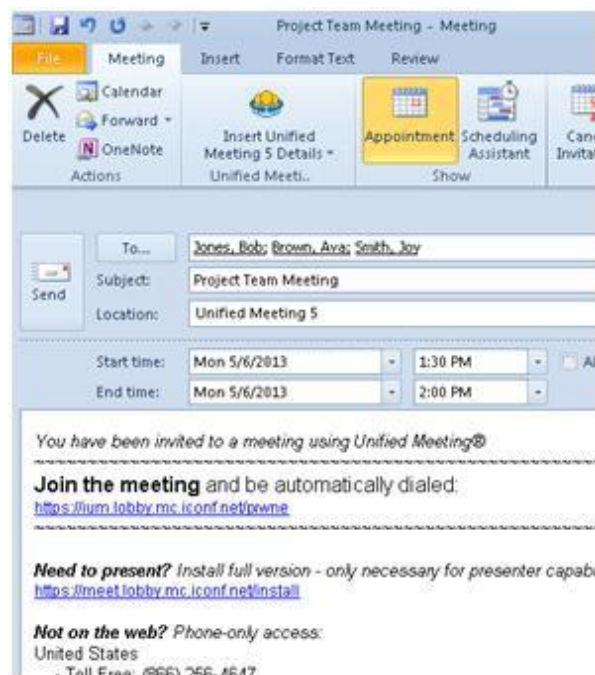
Project Team Meeting - Meeting

File Meeting Insert Format Text Review

Delete
Calendar
Forward
OneNote
Actions

Insert Unified Meeting 5 Details
Unified Meeti...

Appointment Scheduling Assistant
Show

Canc Invita

Send
To...
Jones, Bob; Brown, Ava; Smith, Joy
Subject:
Project Team Meeting
Location:
Unified Meeting 5

Start time:
Mon 5/6/2013
1:30 PM
Al
End time:
Mon 5/6/2013
2:00 PM

You have been invited to a meeting using Unified Meeting®

Join the meeting and be automatically dialed:
https://ium.lobby.mc.iconf.net/pwne

Need to present? Install full version - only necessary for presenter capab
https://meet.lobby.mc.iconf.net/install

Not on the web? Phone-only access:
United States
- Toll Free: (866) 266-4647